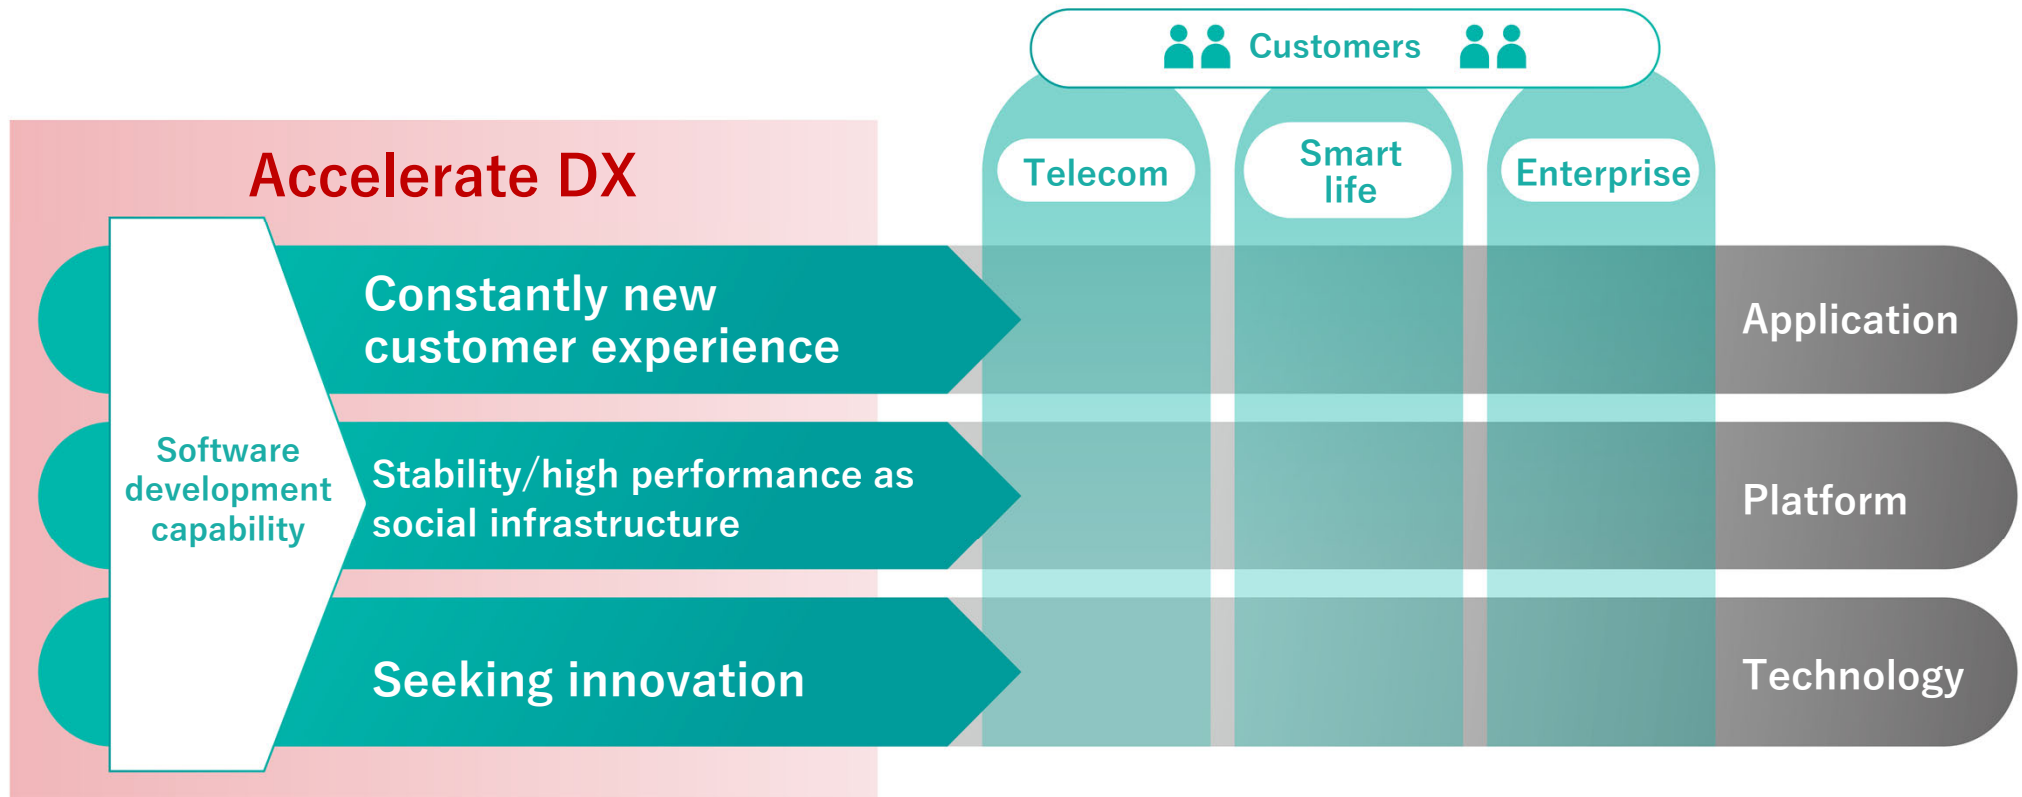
Customers

Accelerate DX

Telecom

Smart life

Enterprise

Software development capability

Constantly new customer experience

Application

Stability/high performance as social infrastructure

Platform

Seeking innovation

Technology